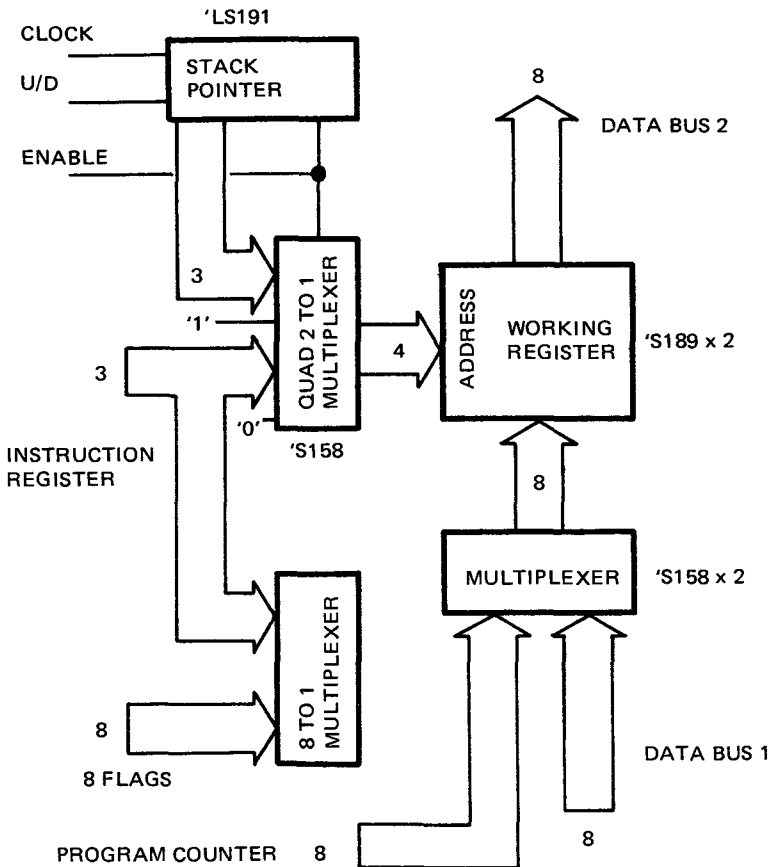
'LS191

CLOCK

U/D

STACK POINTER

ENABLE

8

DATA BUS 2

3

'1'

QUAD 2 TO 1 MULTIPLEXER

4

ADDRESS

WORKING REGISTER

'S189 x 2

3

'0'

'S158

INSTRUCTION REGISTER

8

MULTIPLEXER

'S158 x 2

8 TO 1 MULTIPLEXER

8

8 FLAGS

DATA BUS 1

8

PROGRAM COUNTER 8